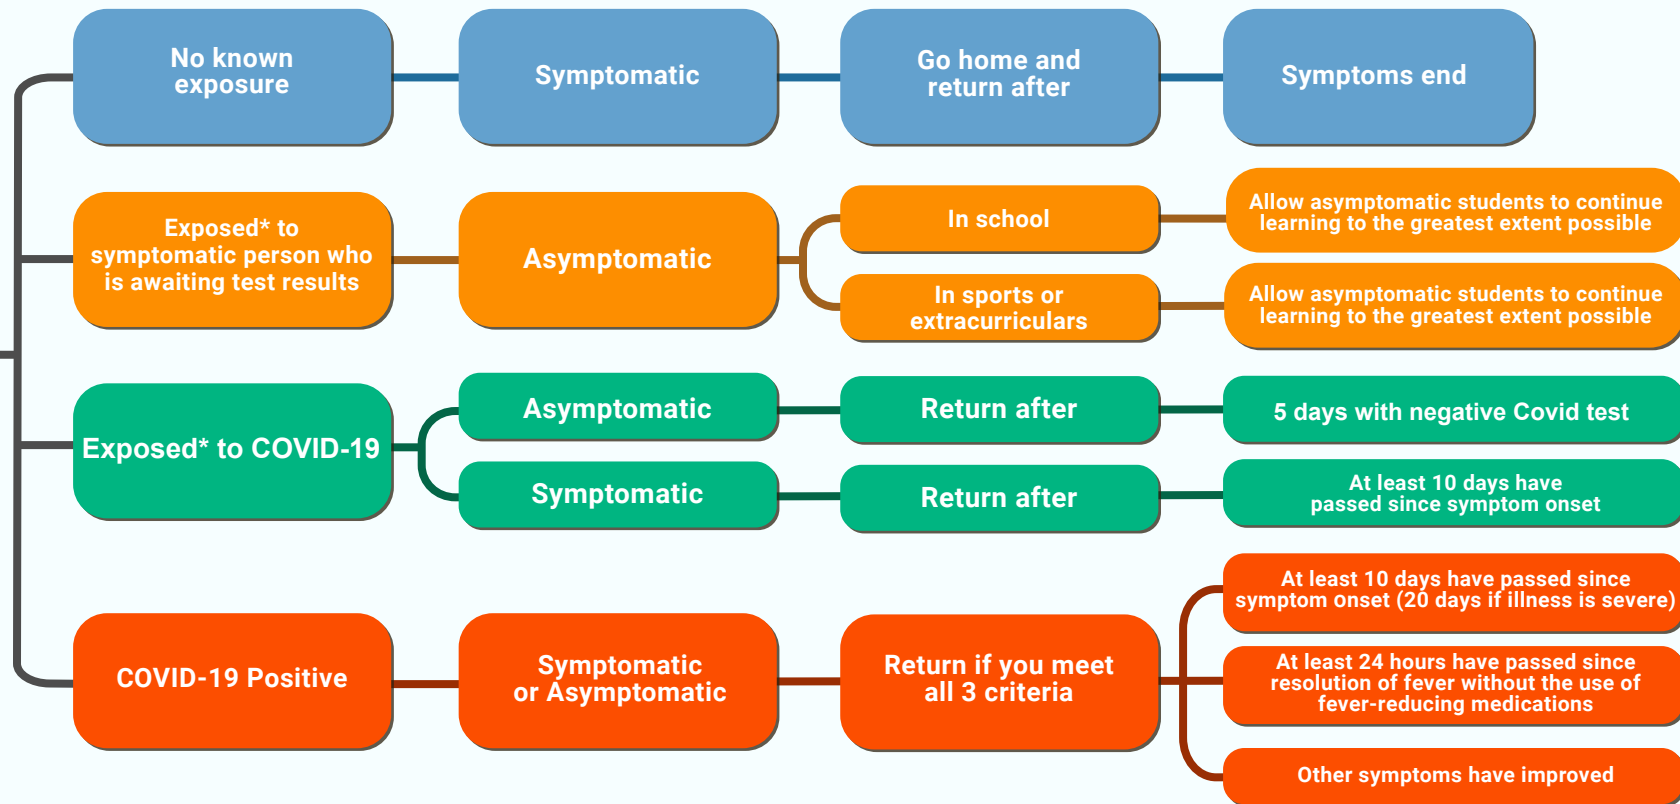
No known exposure

Symptomatic

Go home and return after

Symptoms end

Exposed* to symptomatic person who is awaiting test results

Asymptomatic

In school

Allow asymptomatic students to continue learning to the greatest extent possible

In sports or extracurriculars

Allow asymptomatic students to continue learning to the greatest extent possible

Exposed* to COVID-19

Asymptomatic

Return after

5 days with negative Covid test

Symptomatic

Return after

At least 10 days have passed since symptom onset

COVID-19 Positive

Symptomatic or Asymptomatic

Return if you meet all 3 criteria

At least 10 days have passed since symptom onset (20 days if illness is severe)

At least 24 hours have passed since resolution of fever without the use of fever-reducing medications

Other symptoms have improved